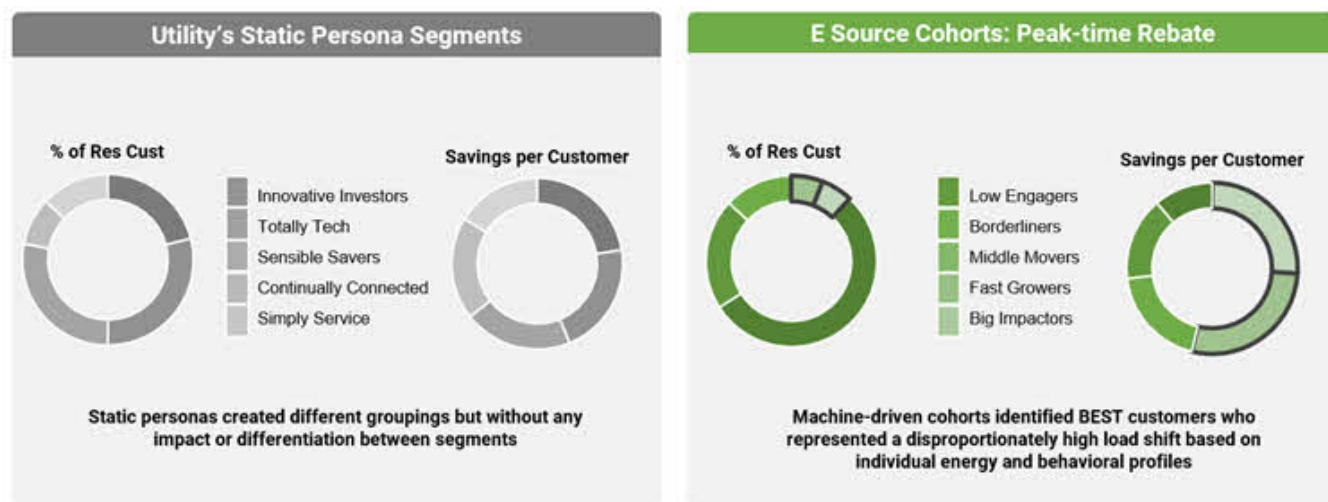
Utility's Static Persona Segments

% of Res Cust

Savings per Customer

Innovative Investors
Totally Tech
Sensible Savers
Continually Connected
Simply Service

Static personas created different groupings but without any impact or differentiation between segments

E Source Cohorts: Peak-time Rebate

% of Res Cust

Savings per Customer

Low Engagers
Borderliners
Middle Movers
Fast Growers
Big Impactors

Machine-driven cohorts identified BEST customers who represented a disproportionately high load shift based on individual energy and behavioral profiles